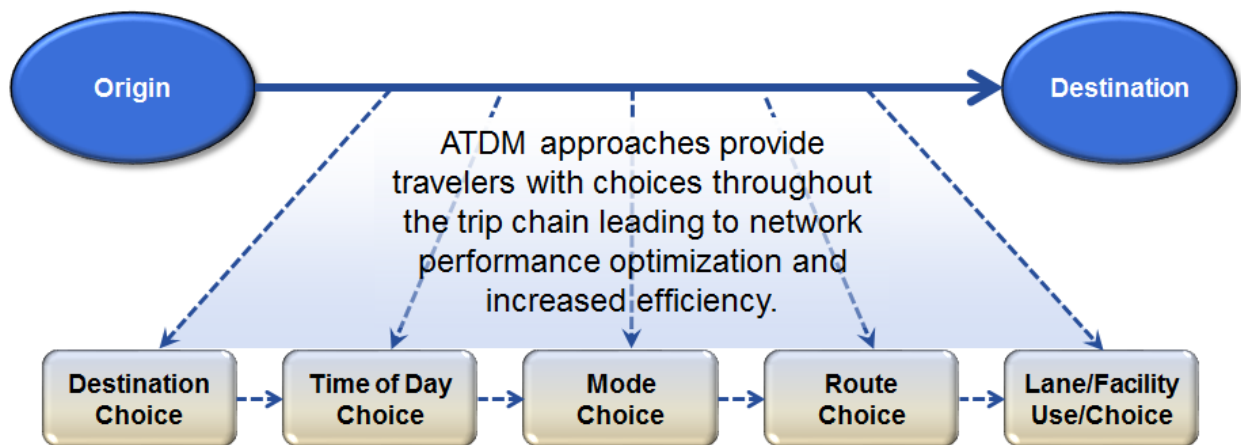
Origin

Destination

ATDM approaches provide travelers with choices throughout the trip chain leading to network performance optimization and increased efficiency.

Destination Choice

Time of Day Choice

Mode Choice

Route Choice

Lane/Facility Use/Choice